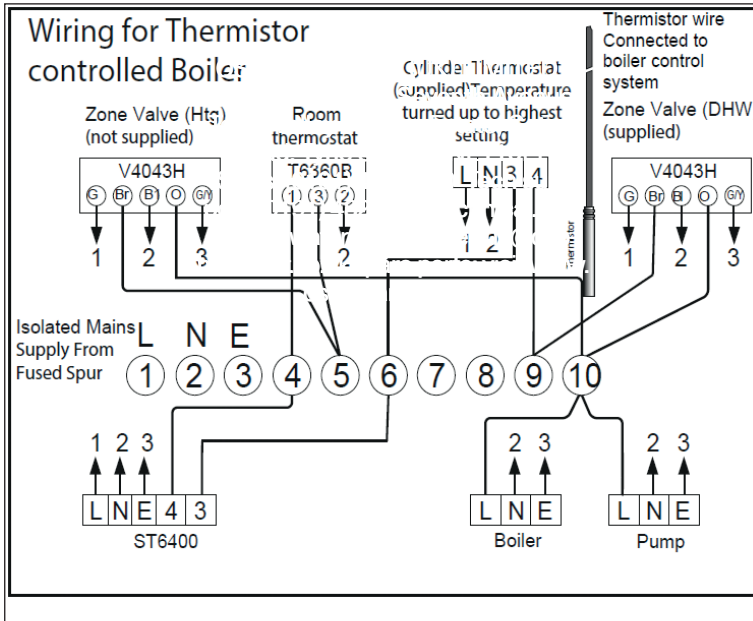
Wiring for Thermistor controlled Boiler

Thermistor wire Connected to boiler control system

Zone Valve (Htg) (not supplied)

V4043H

G Br Bl O G/Y

1 2 3

Room thermostat

T6360B

1 3 2

2

Cylinder Thermostat (supplied) Temperature turned up to highest setting

L N 3 4

1 2

Thermistor

Zone Valve (DHW) (supplied)

V4043H

G Br Bl O G/Y

1 2 3

Isolated Mains Supply From Fused Spur

L N E

1 2 3 4 5 6 7 8 9 10

1 2 3

L N E 4 3

ST6400

2 3

L N E

Boiler

2 3

L N E

Pump